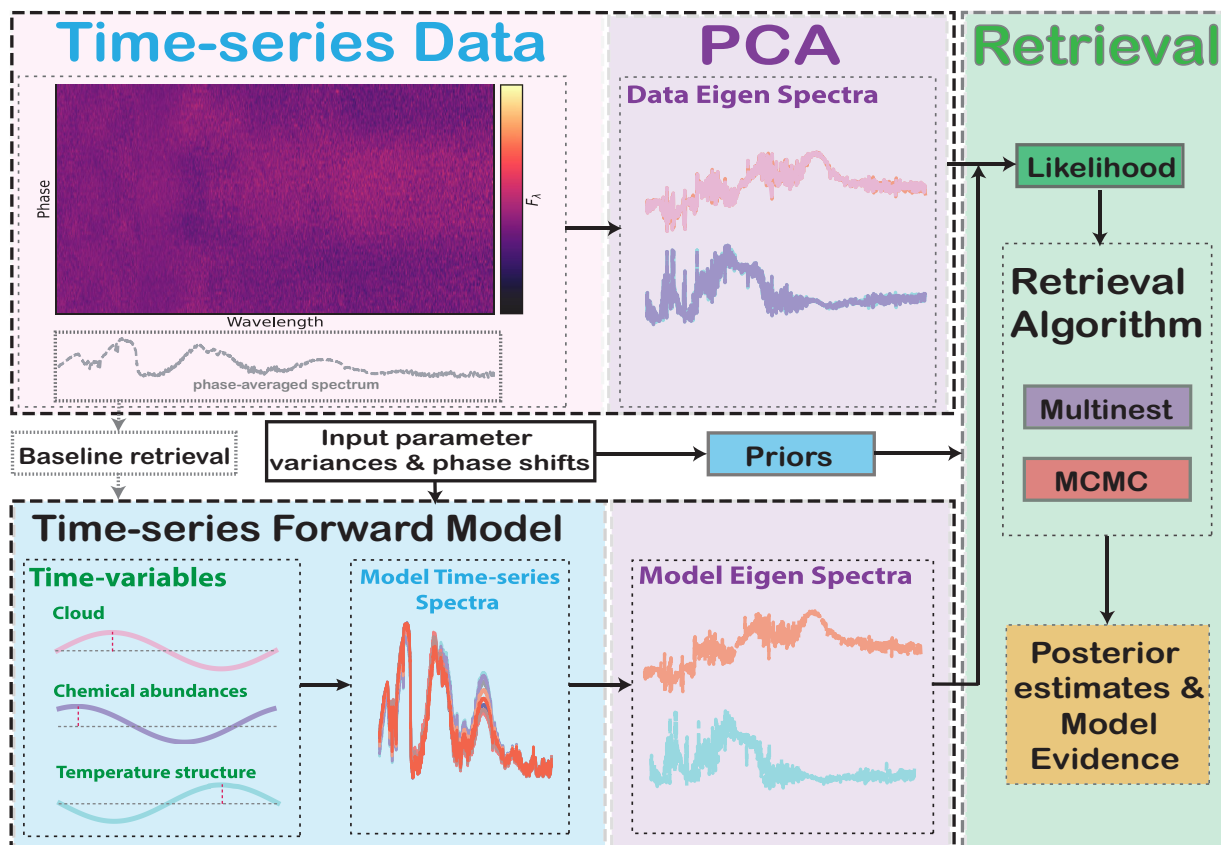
Time-series Data

Phase

$F_\lambda$

Wavelength

phase-averaged spectrum

PCA

Data Eigen Spectra

Retrieval

Likelihood

Retrieval Algorithm

Multinest

MCMC

Posterior estimates & Model Evidence

Baseline retrieval

Input parameter variances & phase shifts

Priors

Time-series Forward Model

Time-variables

Cloud

Chemical abundances

Temperature structure

Model Time-series Spectra

Model Eigen Spectra